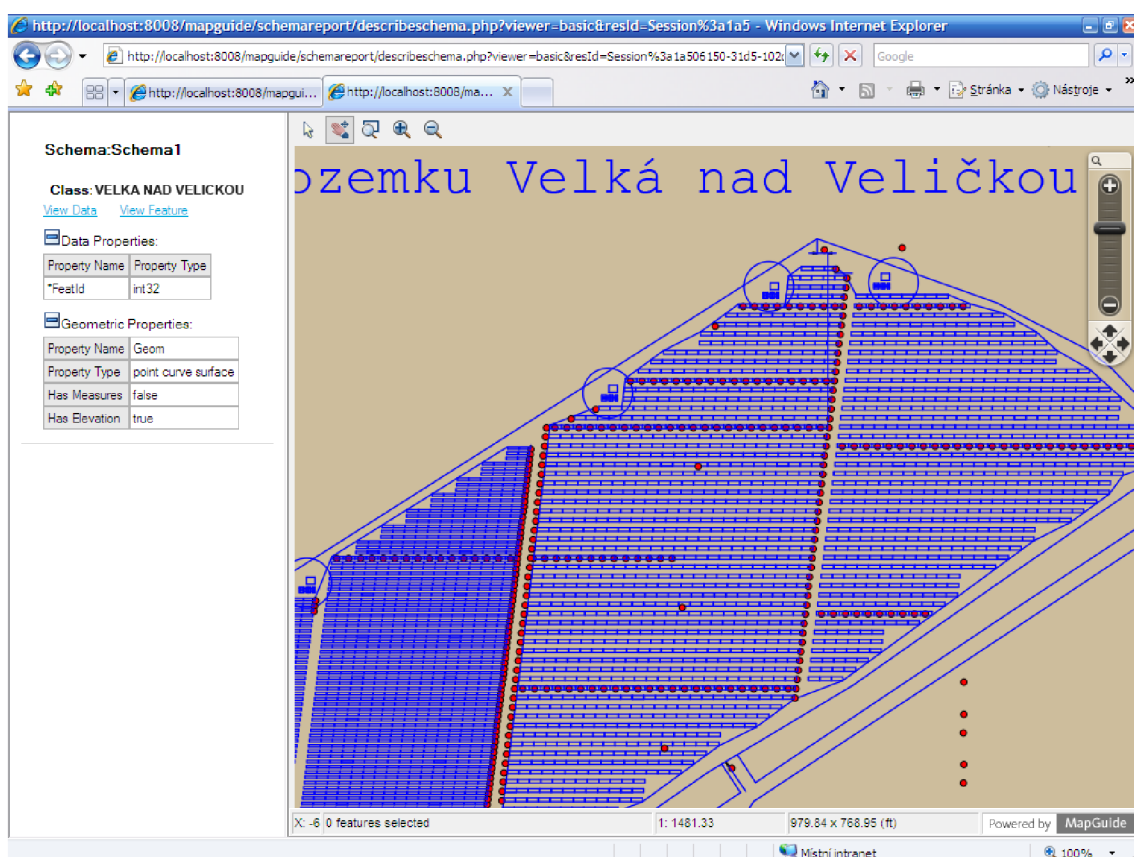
http://localhost:8008/mapguide/schemareport/describeschema.php?viewer=basic&resId=Session%3a1a5 - Windows Internet Explorer

http://localhost:8008/mapguide/schemareport/describeschema.php?viewer=basic&resId=Session%3a1a506150-31d5-102

Google

http://localhost:8008/mapgui...
http://localhost:8008/ma...

Stránka
Nástroje

Schema:Schema1

Class: VELKA NAD VELICKOU

View Data View Feature

Data Properties:

| Property Name | Property Type |
|---|---|
| *FeatId | int32 |

Geometric Properties:

| Property Name | Geom |
|---|---|
| Property Type | point curve surface |
| Has Measures | false |
| Has Elevation | true |

ozemku Velká nad Veličkou

X: -6 0 features selected
1: 1481.33
979.84 x 768.95 (ft)
Powered by MapGuide

Místní intranet
100%